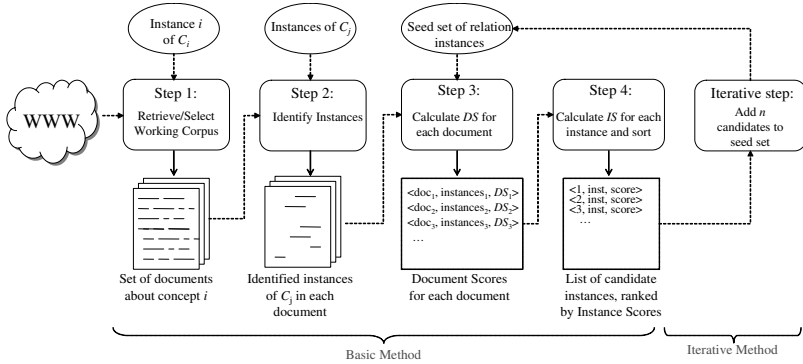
Instance $i$ of $C_i$

Instances of $C_j$

Seed set of relation instances

WWW

Step 1:
Retrieve/Select Working Corpus

Step 2:
Identify Instances

Step 3:
Calculate $DS$ for each document

Step 4:
Calculate $IS$ for each instance and sort

Iterative step:
Add $n$ candidates to seed set

<doc$_1$, instances$_1$, $DS_1$>
<doc$_2$, instances$_2$, $DS_2$>
<doc$_3$, instances$_3$, $DS_3$>
…

<1, inst, score>
<2, inst, score>
<3, inst, score>
…

Set of documents about concept $i$

Identified instances of $C_j$ in each document

Document Scores for each document

List of candidate instances, ranked by Instance Scores

Basic Method

Iterative Method